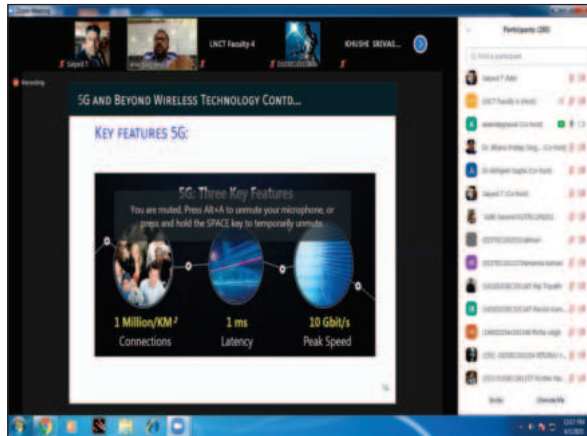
Zoom Meeting

Sayed T

LNCT Faculty 4

KHUSHI SRIVAS...

Recording

5G and Beyond Wireless Technology Contd...

Key features 5G:

5G: Three Key Features

You are muted. Press Alt+A to unmute your microphone, or press and hold the SPACE key to temporarily unmute.

1 Million/KM$^2$
Connections

1 ms
Latency

10 Gbit/s
Peak Speed

Participants (35)

Find a participant

Sayed T (Me)

LNCT Faculty 4 (Host)

(Co-host)

Dr. (Co-host)

Dr. (Co-host)

Sayed T (Co-host)

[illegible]

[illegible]

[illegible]

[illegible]

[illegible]

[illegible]

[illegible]

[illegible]

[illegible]

Invite

Unmute Me